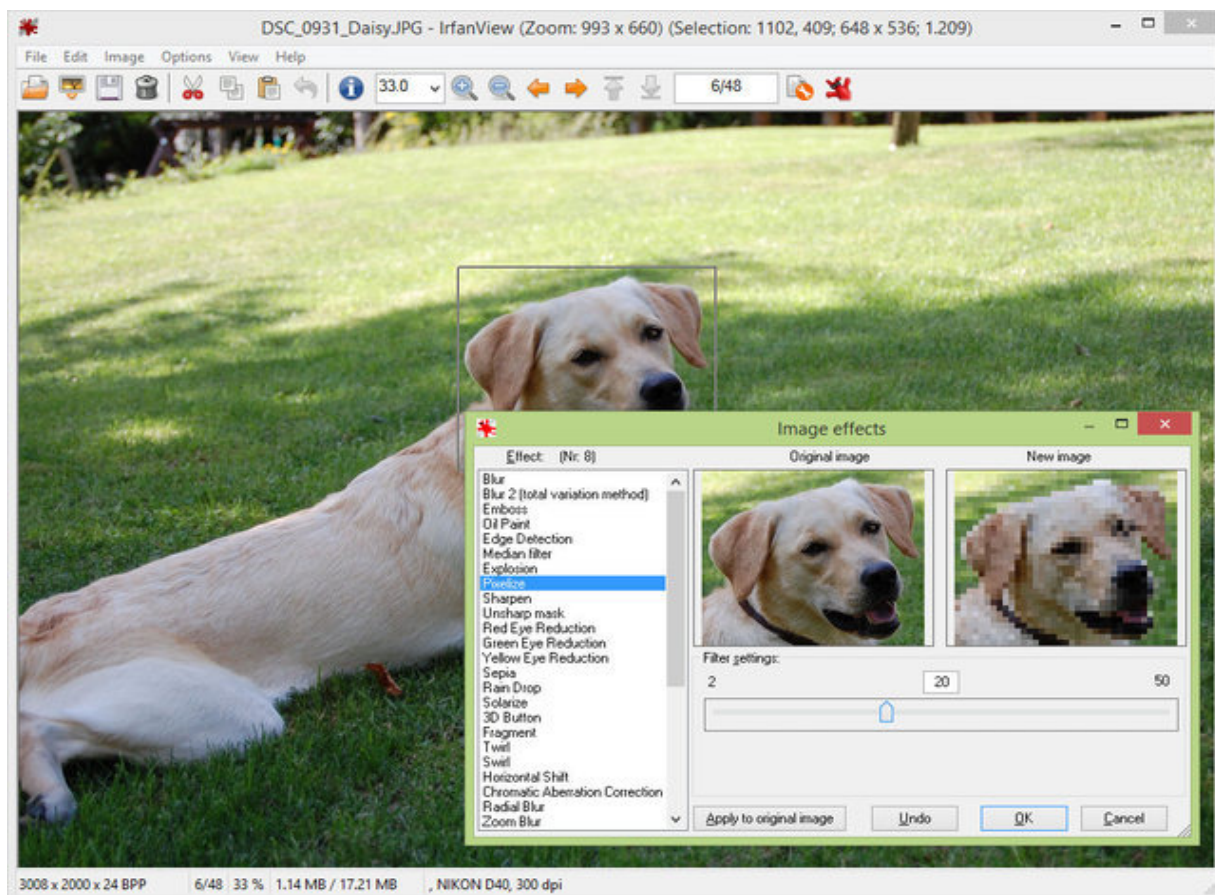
DSC_0931_Daisy.JPG - IrfanView (Zoom: 993 x 660) (Selection: 1102, 409; 648 x 536; 1.209)

File Edit Image Options View Help

33.0

6/48

Image effects

Effect: (Nr: 8)

Original image

New image

Blur
Blur 2 (total variation method)
Emboss
Oil Paint
Edge Detection
Median filter
Explosion
Pixelize
Sharpen
Unsharp mask
Red Eye Reduction
Green Eye Reduction
Yellow Eye Reduction
Sepia
Rain Drop
Solarize
3D Button
Fragment
Twirl
Swirl
Horizontal Shift
Chromatic Aberration Correction
Radial Blur
Zoom Blur

Filter settings:

2

20

50

Apply to original image

Undo

OK

Cancel

3008 x 2000 x 24 BPP 6/48 33 % 1.14 MB / 17.21 MB , NIKON D40, 300 dpi